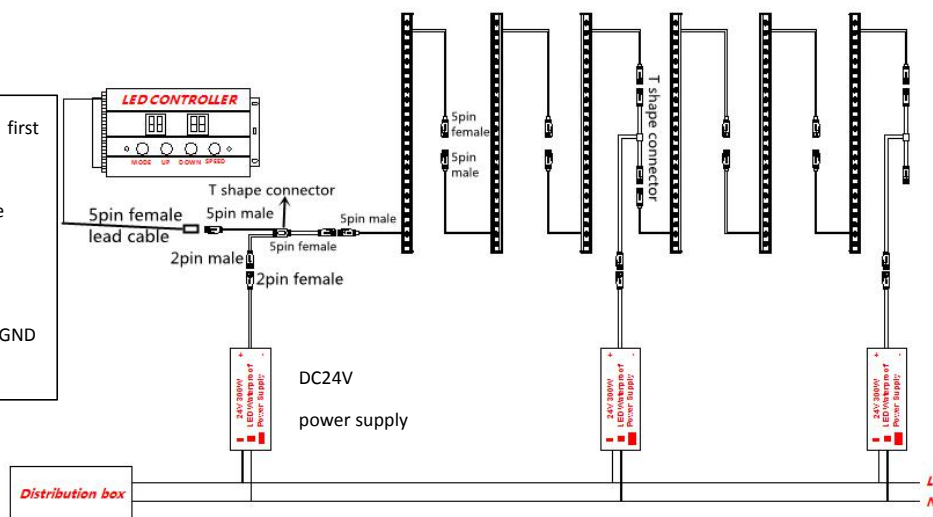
first

e

GND

LED CONTROLLER

MODE UP DOWN SPEED

T shape connector

5pin female lead cable

5pin male

5pin male

5pin female

2pin male

2pin female

5pin female

5pin male

T shape connector

DC24V

power supply

24V 300W LED Waterproof Power Supply

24V 300W LED Waterproof Power Supply

24V 300W LED Waterproof Power Supply

Distribution box

L

N